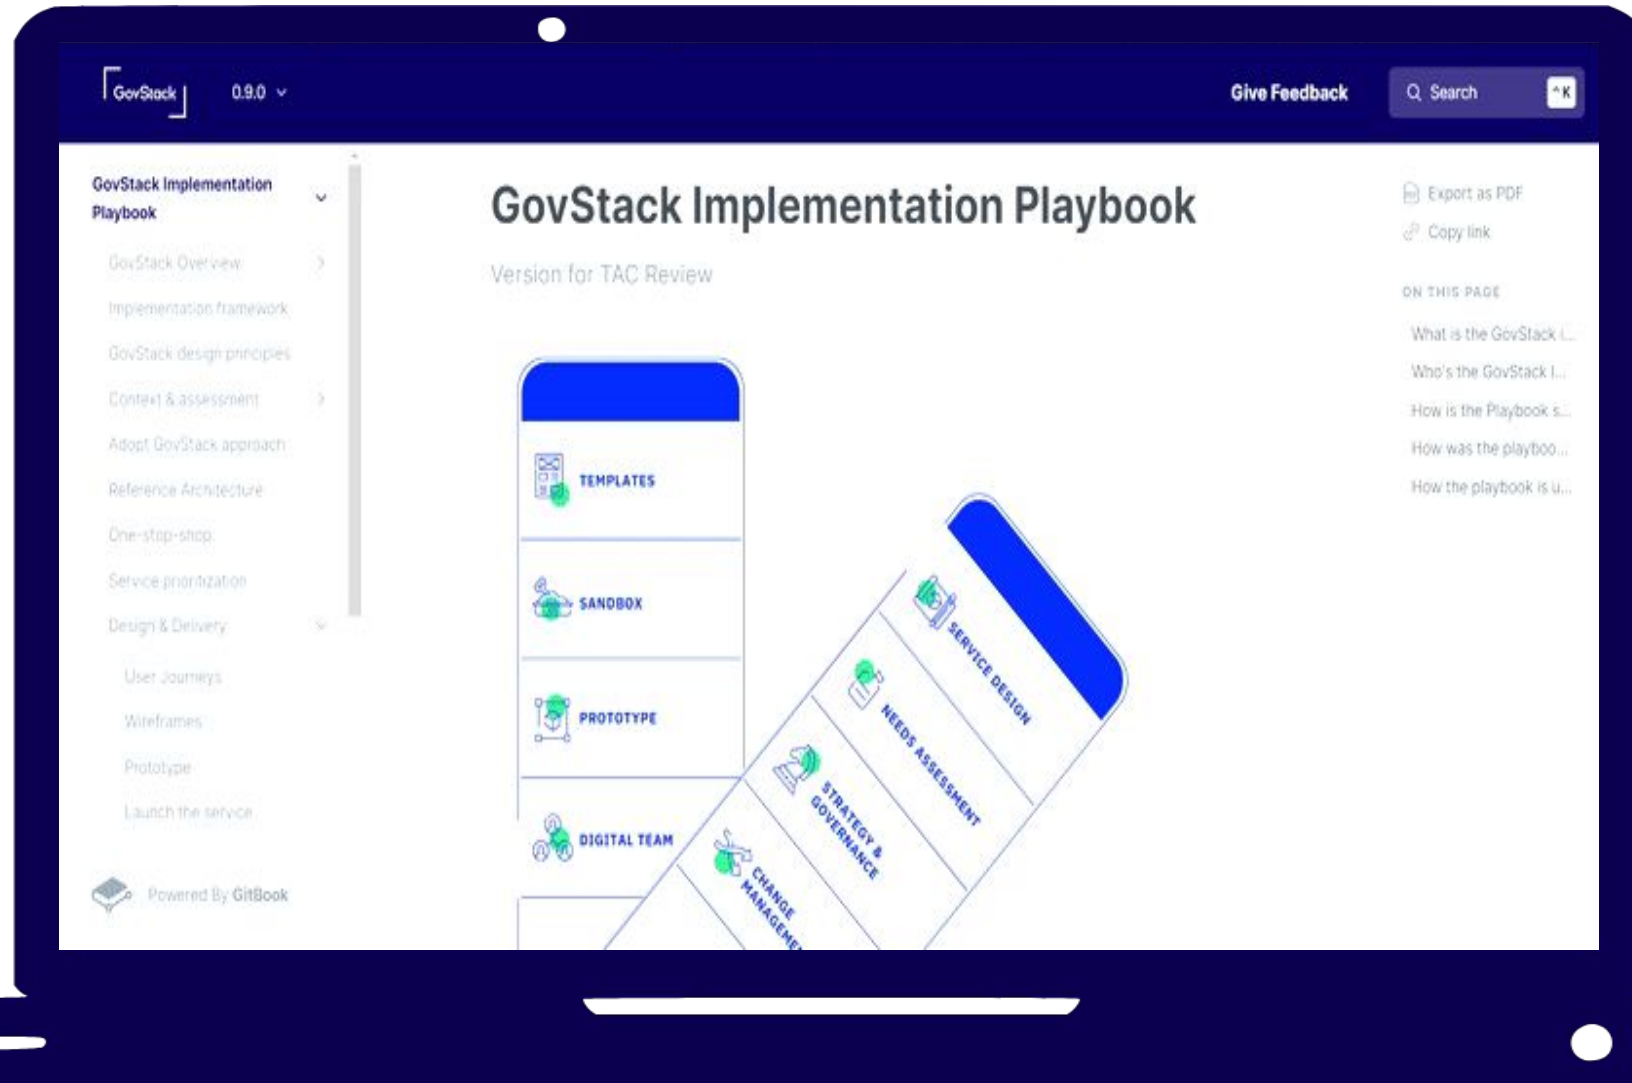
GovStack 0.9.0

Give Feedback

Search ^K

GovStack Implementation Playbook

GovStack Overview

Implementation framework

GovStack design principles

Context & assessment

Adopt GovStack approach

Reference Architecture

One-stop-shop

Service prioritization

Design & Delivery

User Journeys

Wireframes

Prototype

Launch the service

Powered By GitBook

GovStack Implementation Playbook

Version for TAC Review

TEMPLATES

SANDBOX

PROTOTYPE

DIGITAL TEAM

SERVICE DESIGN

NEEDS ASSESSMENT

STRATEGY & GOVERNANCE

CHANGE MANAGEME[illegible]

Export as PDF

Copy link

ON THIS PAGE

What is the GovStack I...

Who's the GovStack I...

How is the Playbook s...

How was the playboo...

How the playbook is u...